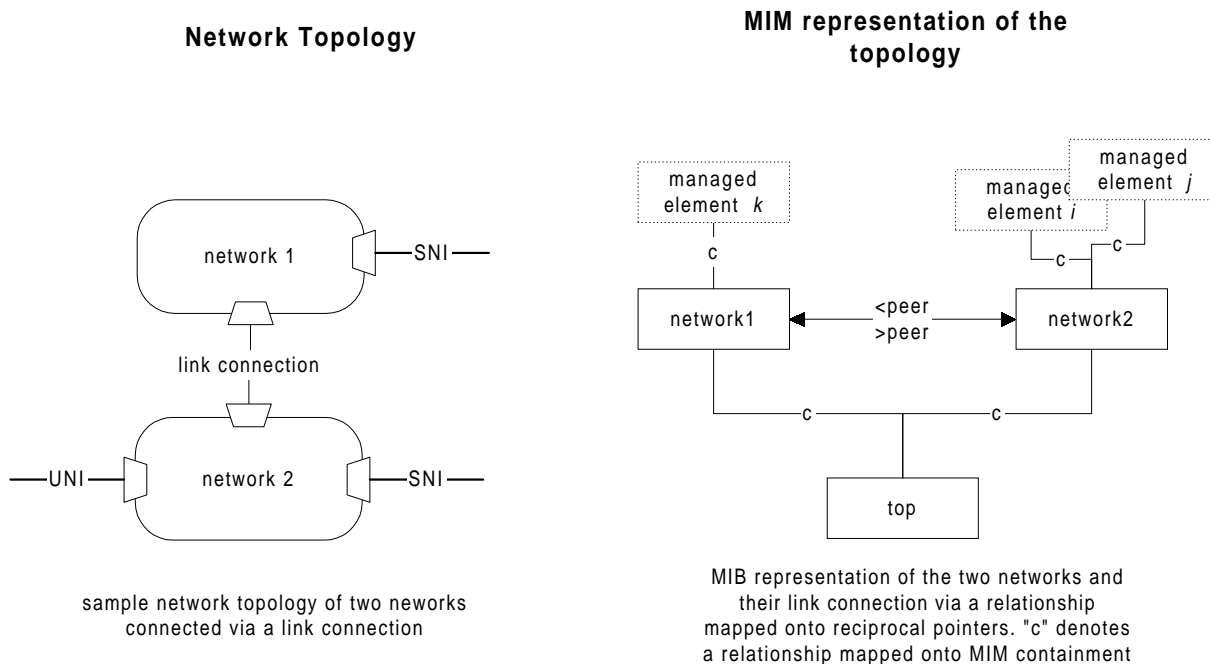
**Network Topology**

network 1

SNI

link connection

UNI

network 2

SNI

sample network topology of two neworks connected via a link connection

**MIM representation of the topology**

managed element *k*

managed element *i*

managed element *j*

c

c

c

network1

<peer
>peer

network2

c

c

top

MIB representation of the two networks and their link connection via a relationship mapped onto reciprocal pointers. "c" denotes a relationship mapped onto MIM containment